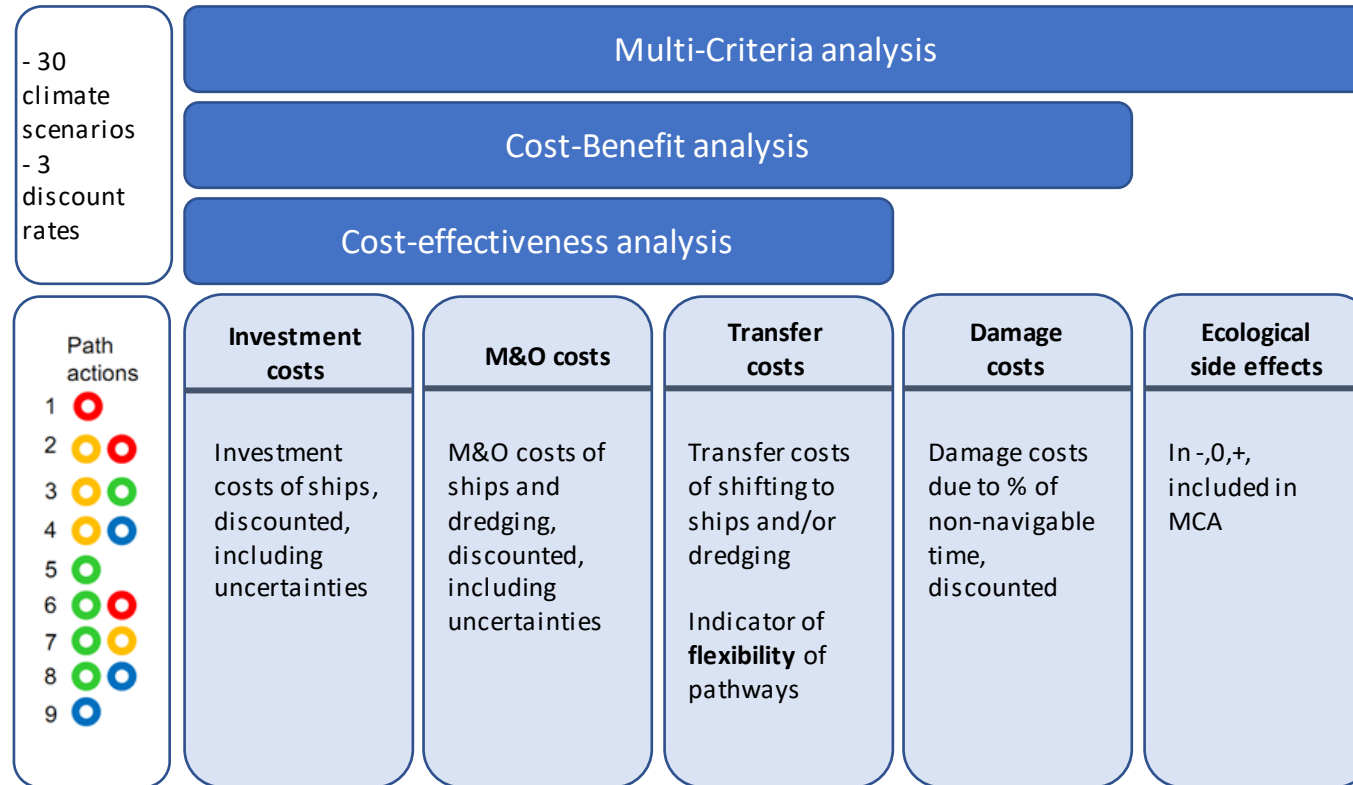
- 30 climate scenarios
- 3 discount rates

Multi-Criteria analysis

Cost-Benefit analysis

Cost-effectiveness analysis

Path actions
1
2
3
4
5
6
7
8
9

**Investment costs**

Investment costs of ships, discounted, including uncertainties

**M&O costs**

M&O costs of ships and dredging, discounted, including uncertainties

**Transfer costs**

Transfer costs of shifting to ships and/or dredging

Indicator of **flexibility** of pathways

**Damage costs**

Damage costs due to % of non-navigable time, discounted

**Ecological side effects**

In -,0,+, included in MCA